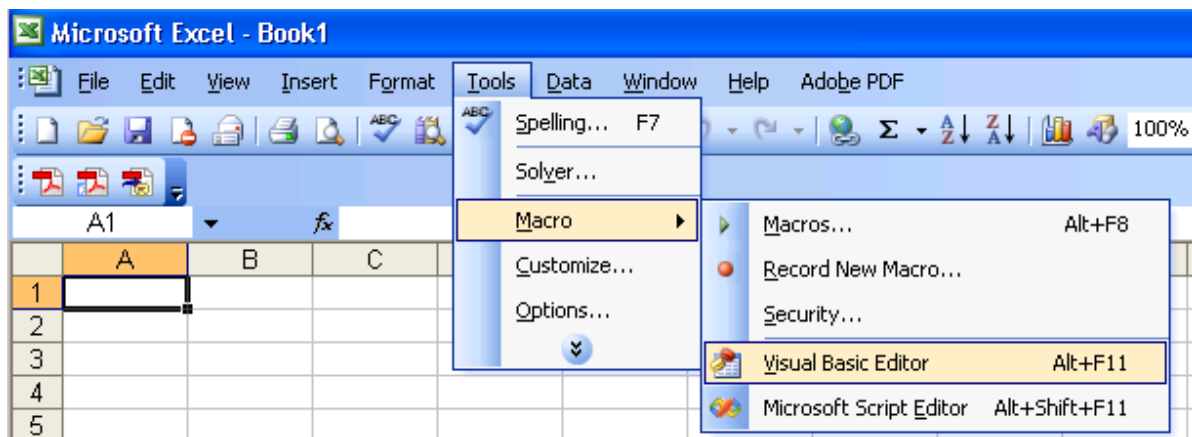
Microsoft Excel - Book1

File Edit View Insert Format Tools Data Window Help Adobe PDF

100%

A1

fx

A B C

1
2
3
4
5

Spelling... F7
Solver...
Macro
Customize...
Options...

Macros... Alt+F8
Record New Macro...
Security...
Visual Basic Editor Alt+F11
Microsoft Script Editor Alt+Shift+F11